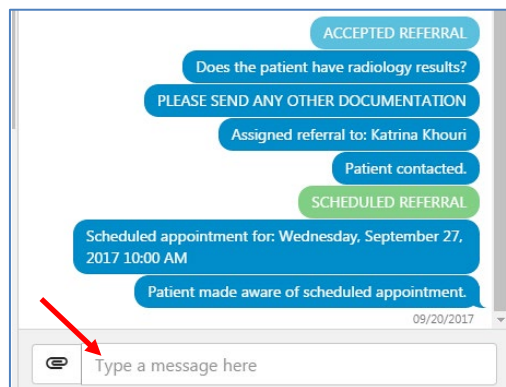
ACCEPTED REFERRAL

Does the patient have radiology results?

PLEASE SEND ANY OTHER DOCUMENTATION

Assigned referral to: Katrina Khouri

Patient contacted.

SCHEDULED REFERRAL

Scheduled appointment for: Wednesday, September 27, 2017 10:00 AM

Patient made aware of scheduled appointment.

09/20/2017

Type a message here